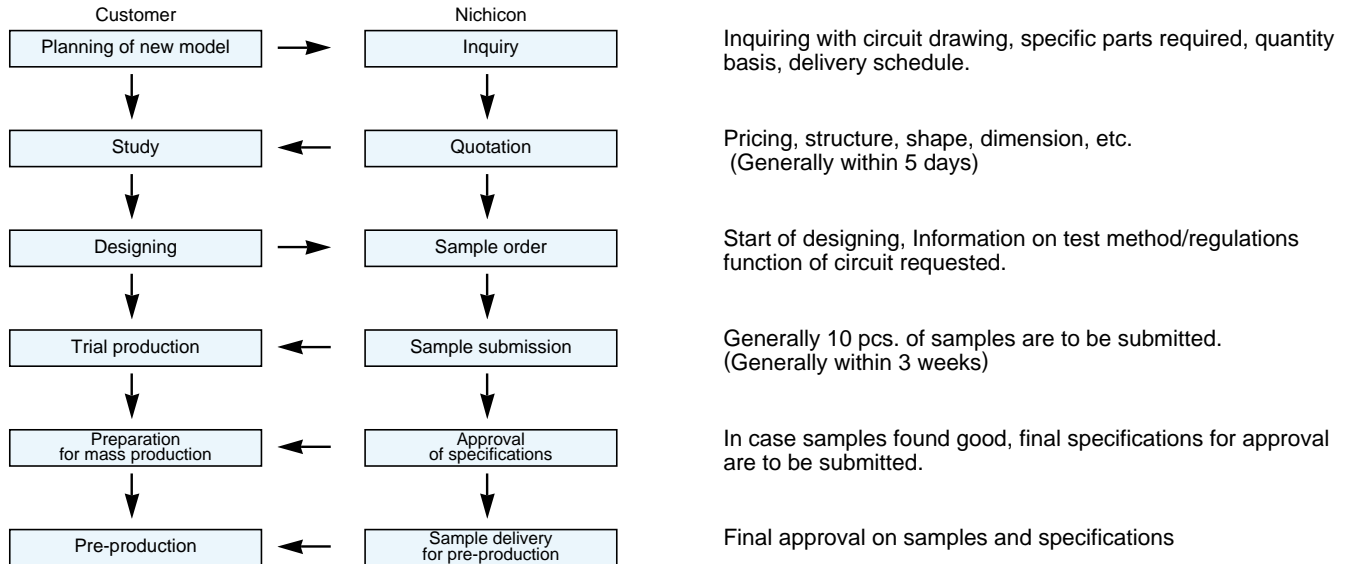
Customer

Nichicon

Planning of new model

Inquiry

Inquiring with circuit drawing, specific parts required, quantity basis, delivery schedule.

Study

Quotation

Pricing, structure, shape, dimension, etc. (Generally within 5 days)

Designing

Sample order

Start of designing, Information on test method/regulations function of circuit requested.

Trial production

Sample submission

Generally 10 pcs. of samples are to be submitted. (Generally within 3 weeks)

Preparation for mass production

Approval of specifications

In case samples found good, final specifications for approval are to be submitted.

Pre-production

Sample delivery for pre-production

Final approval on samples and specifications